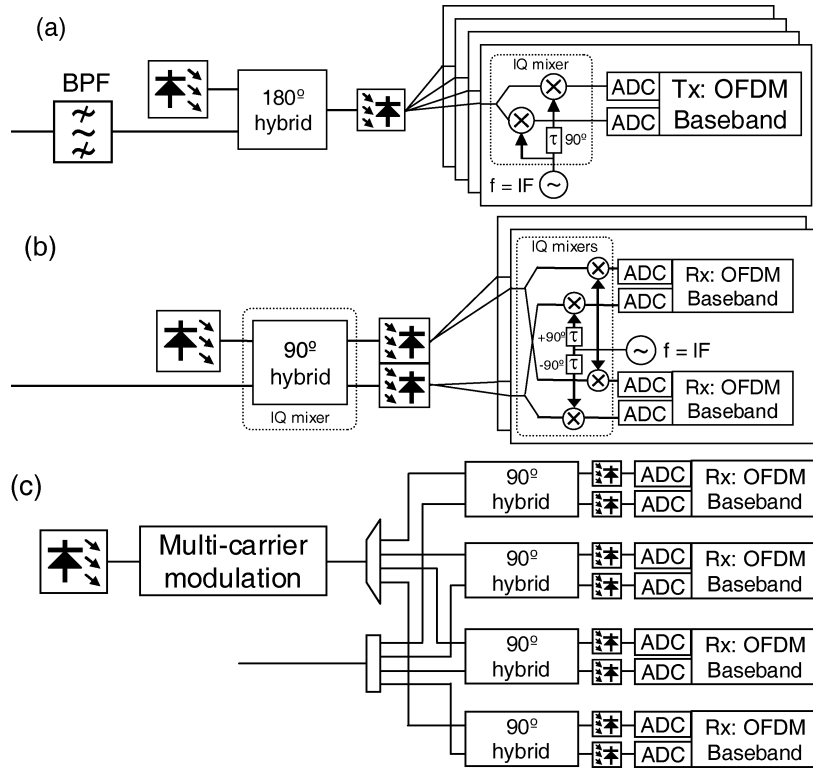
(a)

BPF

180º hybrid

IQ mixer

ADC

ADC

Tx: OFDM Baseband

τ 90º

f = IF

(b)

90º hybrid

IQ mixer

IQ mixers

ADC

ADC

Rx: OFDM Baseband

+90º τ

-90º τ

f = IF

ADC

ADC

Rx: OFDM Baseband

(c)

Multi-carrier modulation

90º hybrid

ADC

ADC

Rx: OFDM Baseband

90º hybrid

ADC

ADC

Rx: OFDM Baseband

90º hybrid

ADC

ADC

Rx: OFDM Baseband

90º hybrid

ADC

ADC

Rx: OFDM Baseband